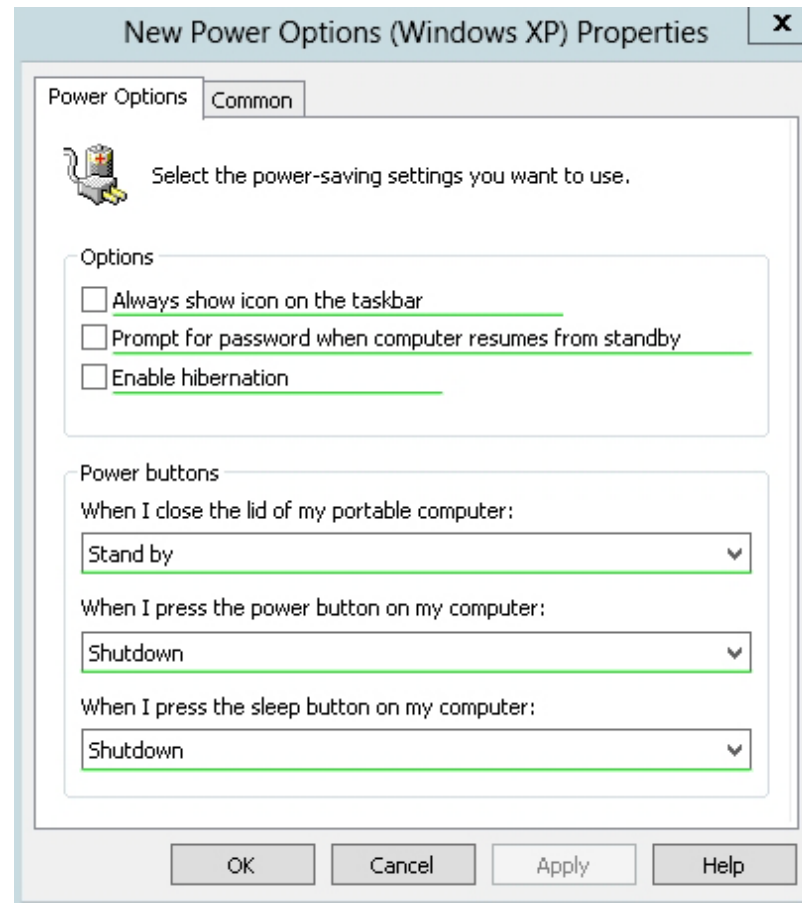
New Power Options (Windows XP) Properties

x

Power Options
Common

Select the power-saving settings you want to use.

Options

Always show icon on the taskbar

Prompt for password when computer resumes from standby

Enable hibernation

Power buttons

When I close the lid of my portable computer:

Stand by

When I press the power button on my computer:

Shutdown

When I press the sleep button on my computer:

Shutdown

OK
Cancel
Apply
Help